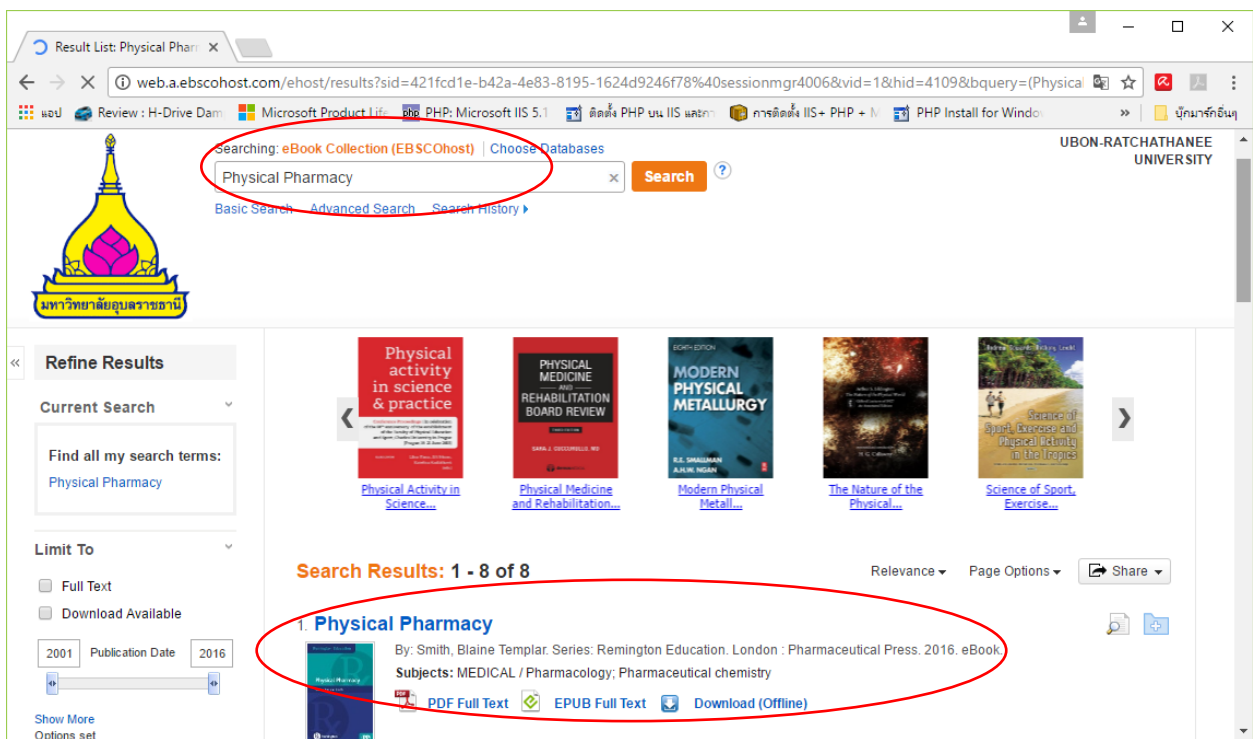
Result List: Physical Phar ×

web.a.ebscohost.com/ehost/results?sid=421fcd1e-b42a-4e83-8195-1624d9246f78%40sessionmgr4006&vid=1&hid=4109&bquery=(Physical

แอป Review : H-Drive Dam Microsoft Product Life PHP: Microsoft IIS 5.1 ติดตั้ง PHP บน IIS และก การติดตั้ง IIS+ PHP + M PHP Install for Windo » บุ๊กมาร์กอื่นๆ

มหาวิทยาลัยอุบลราชธานี

Searching: eBook Collection (EBSCOhost) | Choose Databases

Physical Pharmacy × Search ?

Basic Search Advanced Search Search History ▸

UBON-RATCHATHANEE UNIVERSITY

«

Refine Results

Current Search

Find all my search terms:

Physical Pharmacy

Limit To

Full Text

Download Available

2001 Publication Date 2016

Show More

Options set

Physical activity in science & practice

PHYSICAL MEDICINE AND REHABILITATION BOARD REVIEW

EIGHTH EDITION MODERN PHYSICAL METALLURGY

Physical Activity in Science...

Physical Medicine and Rehabilitation...

Modern Physical Metall...

The Nature of the Physical...

Science of Sport, Exercise...

Science of Sport, Exercise and Physical Activity in the Tropics

Search Results: 1 - 8 of 8

Relevance ▾ Page Options ▾ Share ▾

1. Physical Pharmacy

By: Smith, Blaine Templar. Series: Remington Education. London : Pharmaceutical Press. 2016. eBook.

Subjects: MEDICAL / Pharmacology; Pharmaceutical chemistry

PDF Full Text EPUB Full Text Download (Offline)